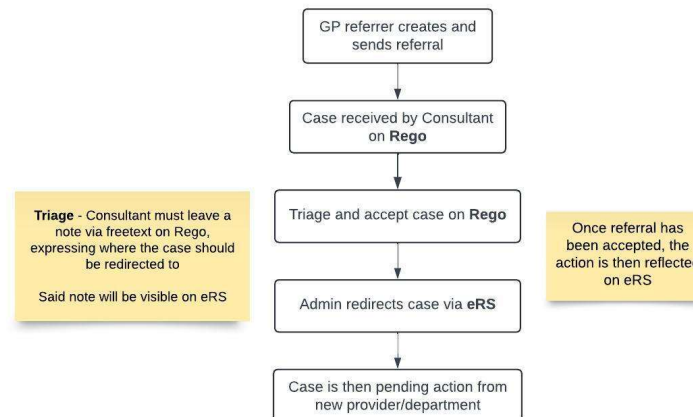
GP referrer creates and sends referral

Case received by Consultant on **Rego**

Triage and accept case on **Rego**

Admin redirects case via **eRS**

Case is then pending action from new provider/department

**Triage** - Consultant must leave a note via freetext on Rego, expressing where the case should be redirected to

Said note will be visible on eRS

Once referral has been accepted, the action is then reflecte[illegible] on eRS